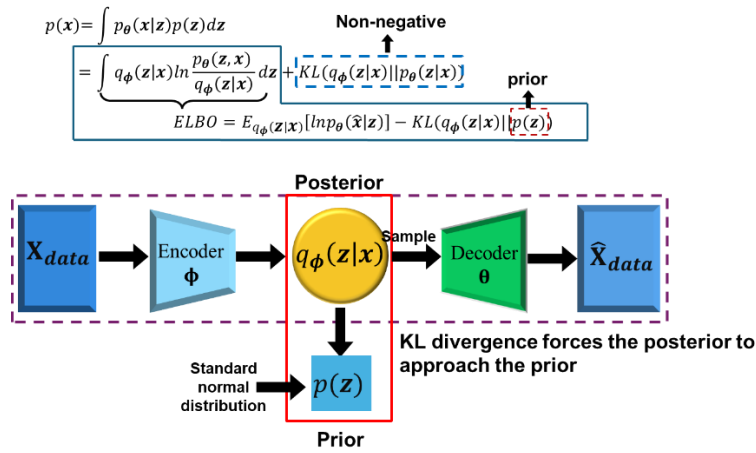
$p(\boldsymbol{x}) = \int p_{\boldsymbol{\theta}}(\boldsymbol{x}|\boldsymbol{z})p(\boldsymbol{z})d\boldsymbol{z}$

Non-negative

$= \int q_{\boldsymbol{\phi}}(\boldsymbol{z}|\boldsymbol{x}) ln \frac{p_{\boldsymbol{\theta}}(\boldsymbol{z},\boldsymbol{x})}{q_{\boldsymbol{\phi}}(\boldsymbol{z}|\boldsymbol{x})} d\boldsymbol{z} + KL(q_{\boldsymbol{\phi}}(\boldsymbol{z}|\boldsymbol{x})||p_{\boldsymbol{\theta}}(\boldsymbol{z}|\boldsymbol{x}))$

prior

$ELBO = E_{q_{\boldsymbol{\phi}}(\boldsymbol{z}|\boldsymbol{x})}[lnp_{\boldsymbol{\theta}}(\hat{\boldsymbol{x}}|\boldsymbol{z})] - KL(q_{\boldsymbol{\phi}}(\boldsymbol{z}|\boldsymbol{x})||p(\boldsymbol{z}))$

Posterior

$\mathbf{X}_{data}$

Encoder
$\boldsymbol{\phi}$

$q_{\boldsymbol{\phi}}(\boldsymbol{z}|\boldsymbol{x})$

Sample

Decoder
$\boldsymbol{\theta}$

$\hat{\mathbf{X}}_{data}$

KL divergence forces the posterior to approach the prior

Standard normal distribution

$p(\boldsymbol{z})$

Prior